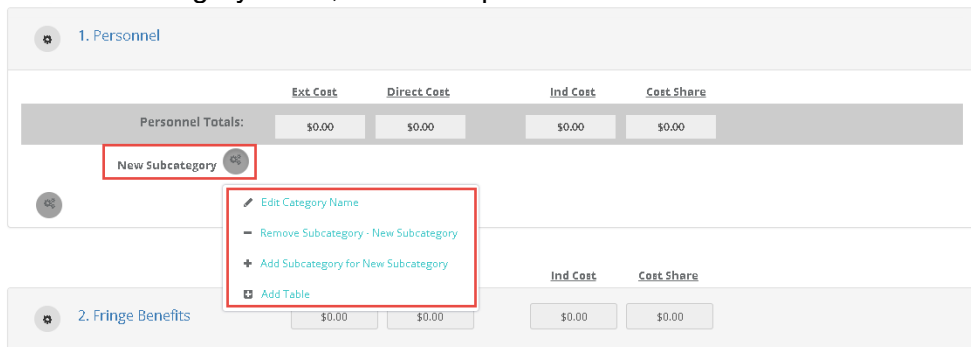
1. Personnel

| | Ext Cost | Direct Cost | Ind Cost | Cost Share |
|---|---|---|---|---|
| Personnel Totals: | \$0.00 | \$0.00 | \$0.00 | \$0.00 |

New Subcategory

Edit Category Name
Remove Subcategory - New Subcategory
Add Subcategory for New Subcategory
Add Table

Ind Cost
Cost Share

2. Fringe Benefits
\$0.00
\$0.00
\$0.00
\$0.00